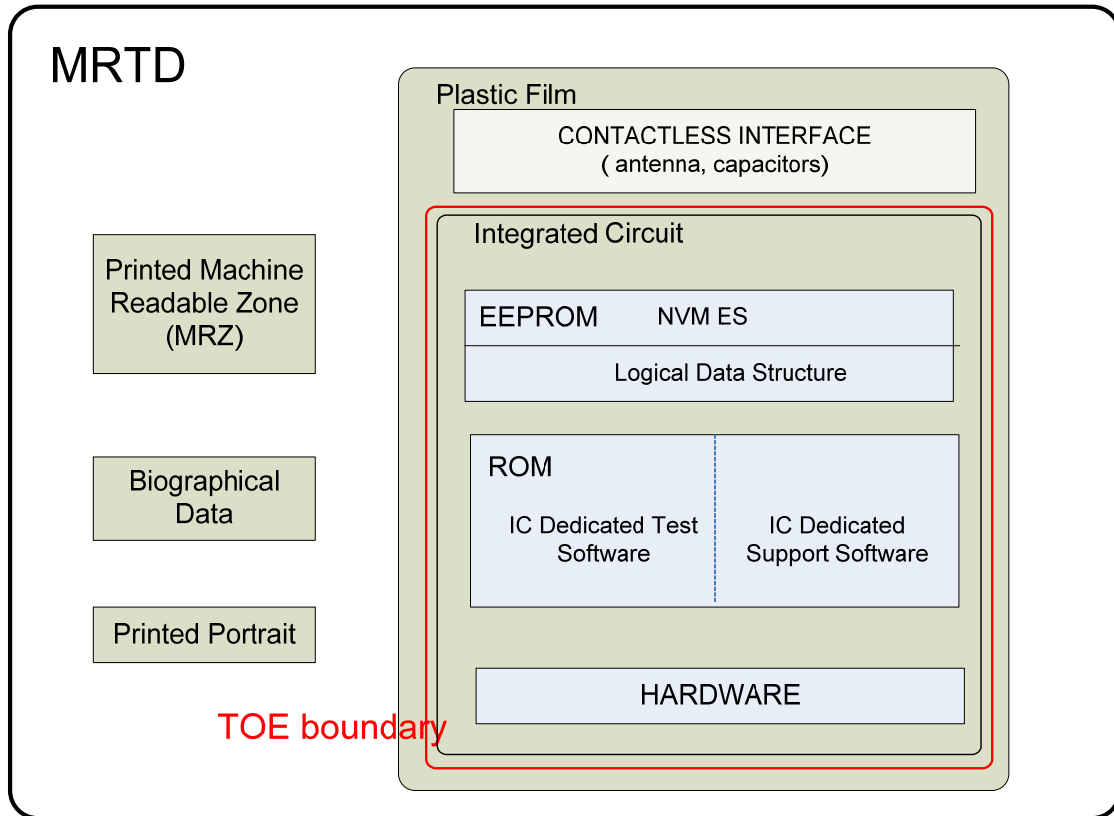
MRTD

Printed Machine Readable Zone (MRZ)

Biographical Data

Printed Portrait

Plastic Film

CONTACTLESS INTERFACE
( antenna, capacitors)

Integrated Circuit

EEPROM

NVM ES

Logical Data Structure

ROM

IC Dedicated Test Software

IC Dedicated Support Software

HARDWARE

TOE boundary